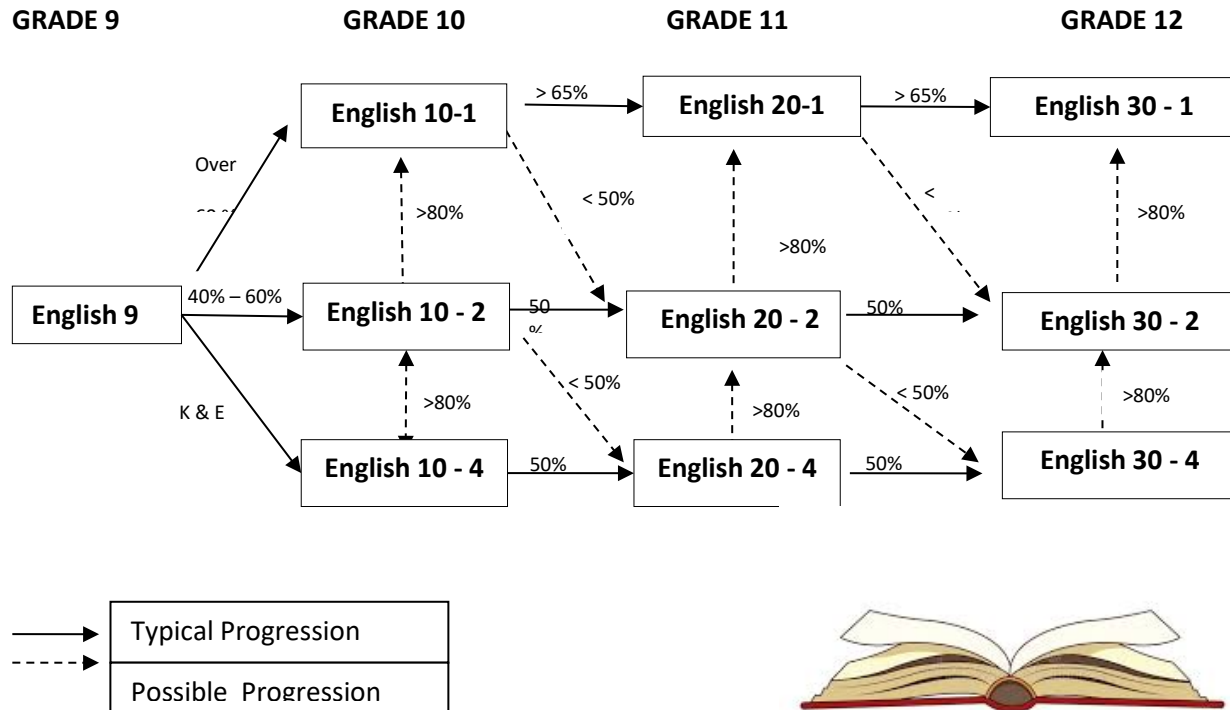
GRADE 9 GRADE 10 GRADE 11 GRADE 12

English 10-1

> 65%

English 20-1

> 65%

English 30 - 1

Over

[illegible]

>80%

< 50%

<

>80%

>80%

English 9

40% – 60%

English 10 - 2

50 %

English 20 - 2

50%

English 30 - 2

< 50%

>80%

< 50%

K & E

>80%

>80%

English 10 - 4

50%

English 20 - 4

50%

English 30 - 4

Typical Progression

Possible Progression